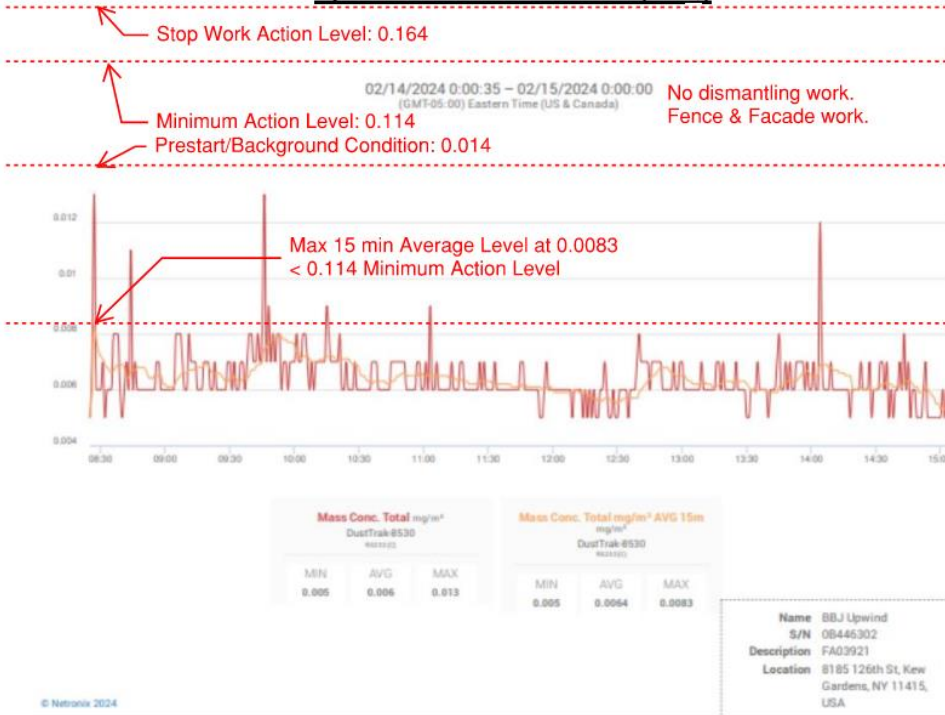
Stop Work Action Level: 0.164

02/14/2024 0:00:35 – 02/15/2024 0:00:00
(GMT-05:00) Eastern Time (US & Canada)

No dismantling work.
Fence & Facade work.

Minimum Action Level: 0.114
Prestart/Background Condition: 0.014

Max 15 min Average Level at 0.0083
< 0.114 Minimum Action Level

0.012
0.01
0.008
0.006
0.004

08:30 09:00 09:30 10:00 10:30 11:00 11:30 12:00 12:30 13:00 13:30 14:00 14:30 15:0

Mass Conc. Total mg/m³
DustTrak-8530
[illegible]

| MIN | AVG | MAX |
|---|---|---|
| 0.005 | 0.006 | 0.013 |

Mass Conc. Total mg/m³ AVG 15m
mg/m³
DustTrak-8530
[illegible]

| MIN | AVG | MAX |
|---|---|---|
| 0.005 | 0.0064 | 0.0083 |

Name BBJ Upwind
S/N 0B446302
Description FA03921
Location 8185 126th St, Kew Gardens, NY 11415, USA

© Netronix 2024